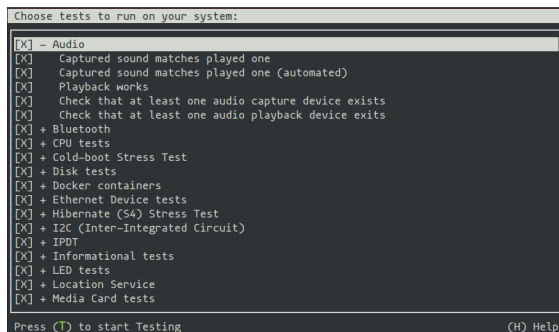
Choose tests to run on your system:

[X] – Audio
[X]     Captured sound matches played one
[X]     Captured sound matches played one (automated)
[X]     Playback works
[X]     Check that at least one audio capture device exists
[X]     Check that at least one audio playback device exits
[X] + Bluetooth
[X] + CPU tests
[X] + Cold–boot Stress Test
[X] + Disk tests
[X] + Docker containers
[X] + Ethernet Device tests
[X] + Hibernate (S4) Stress Test
[X] + I2C (Inter–Integrated Circuit)
[X] + IPDT
[X] + Informational tests
[X] + LED tests
[X] + Location Service
[X] + Media Card tests

Press (T) to start Testing
(H) Help